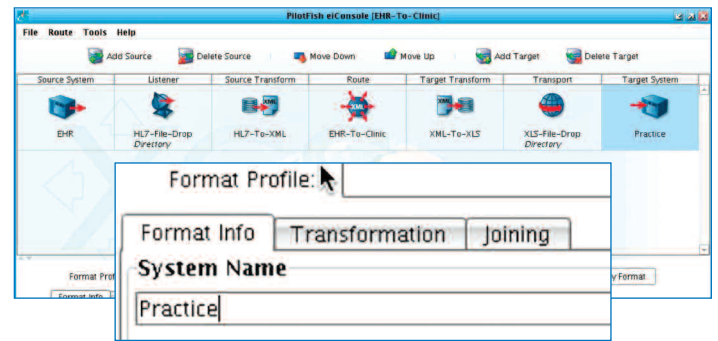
PilotFish eiConsole [EHR-To-Clinic]

File Route Tools Help

Add Source Delete Source Move Down Move Up Add Target Delete Target

| Source System | Listener | Source Transform | Route | Target Transform | Transport | Target System |
|---|---|---|---|---|---|---|
| EHR | HL7-File-Drop Directory | HL7-To-XML | EHR-To-Clinic | XML-To-XLS | XLS-File-Drop Directory | Practice |

Format Prof

Format Info

y Format

Format Profile:

Format Info Transformation Joining

System Name

Practice